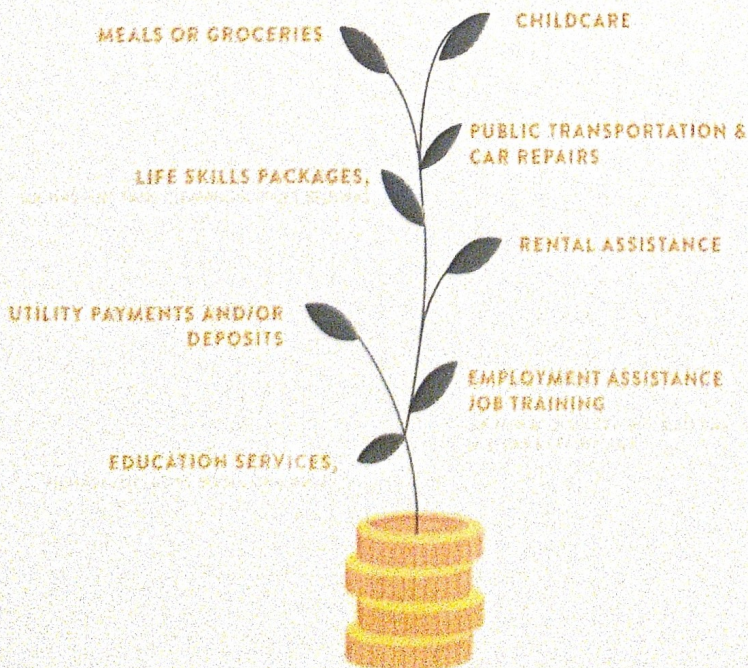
MEALS OR GROCERIES

CHILDCARE

PUBLIC TRANSPORTATION & CAR REPAIRS

LIFE SKILLS PACKAGES,
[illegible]

RENTAL ASSISTANCE

UTILITY PAYMENTS AND/OR DEPOSITS

EMPLOYMENT ASSISTANCE JOB TRAINING
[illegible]

EDUCATION SERVICES,
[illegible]